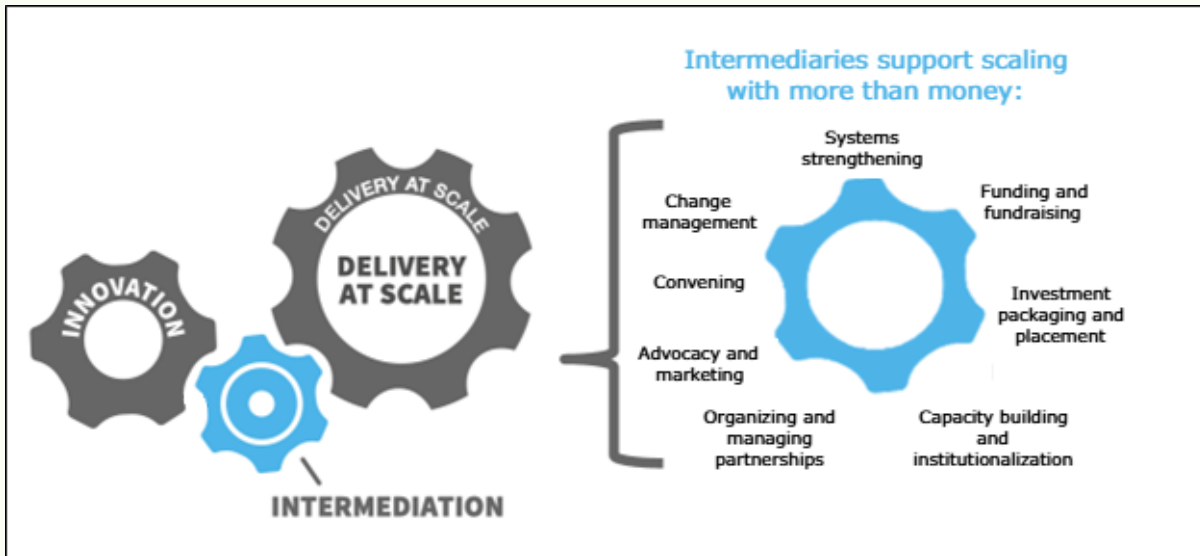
Intermediaries support scaling with more than money:

INNOVATION

DELIVERY AT SCALE

DELIVERY AT SCALE

INTERMEDIATION

Systems strengthening

Funding and fundraising

Investment packaging and placement

Capacity building and institutionalization

Organizing and managing partnerships

Advocacy and marketing

Convening

Change management